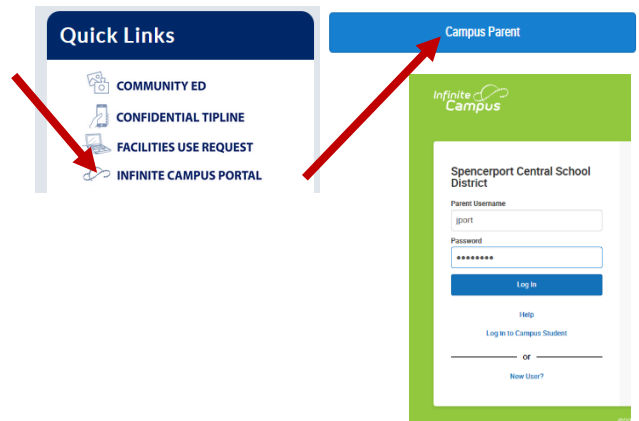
Quick Links

COMMUNITY ED

CONFIDENTIAL TIPLINE

FACILITIES USE REQUEST

INFINITE CAMPUS PORTAL

Campus Parent

Infinite Campus

Spencerport Central School District

Parent Username

jport

Password

•••••••••

Log In

Help

Log in to Campus Student

or

New User?